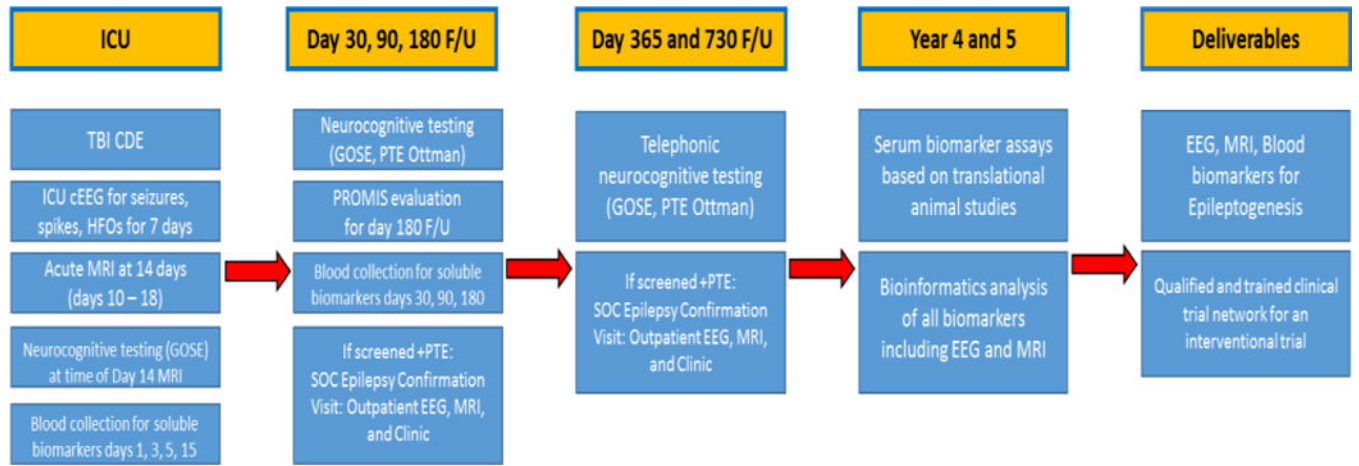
ICU

TBI CDE

ICU cEEG for seizures, spikes, HFOs for 7 days

Acute MRI at 14 days (days 10 – 18)

Neurocognitive testing (GOSE) at time of Day 14 MRI

Blood collection for soluble biomarkers days 1, 3, 5, 15

Day 30, 90, 180 F/U

Neurocognitive testing (GOSE, PTE Ottman)

PROMIS evaluation for day 180 F/U

Blood collection for soluble biomarkers days 30, 90, 180

If screened +PTE: SOC Epilepsy Confirmation Visit: Outpatient EEG, MRI, and Clinic

Day 365 and 730 F/U

Telephonic neurocognitive testing (GOSE, PTE Ottman)

If screened +PTE: SOC Epilepsy Confirmation Visit: Outpatient EEG, MRI, and Clinic

Year 4 and 5

Serum biomarker assays based on translational animal studies

Bioinformatics analysis of all biomarkers including EEG and MRI

Deliverables

EEG, MRI, Blood biomarkers for Epileptogenesis

Qualified and trained clinical trial network for an interventional trial